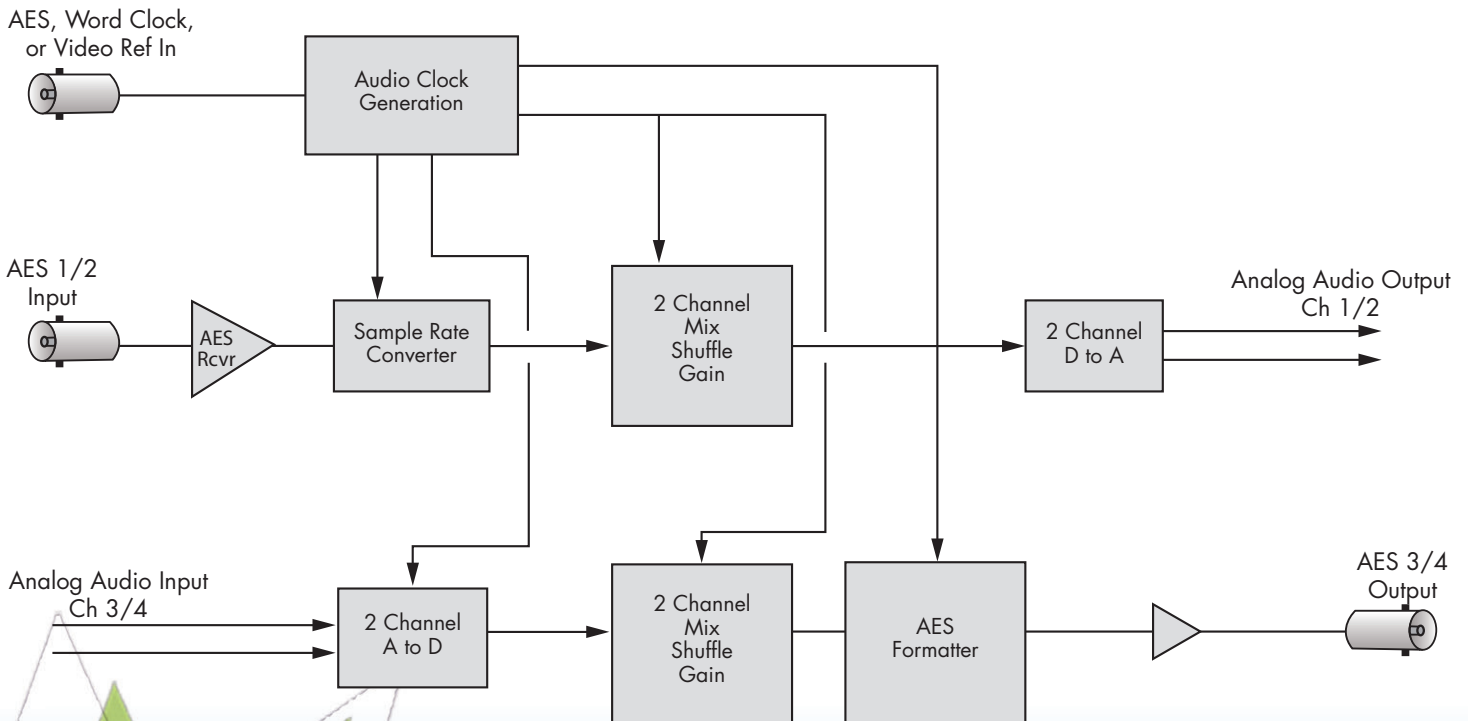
AES, Word Clock, or Video Ref In

Audio Clock Generation

AES 1/2 Input

AES Rcvr

Sample Rate Converter

2 Channel Mix Shuffle Gain

Analog Audio Output Ch 1/2

2 Channel D to A

Analog Audio Input Ch 3/4

2 Channel A to D

2 Channel Mix Shuffle Gain

AES Formatter

AES 3/4 Output